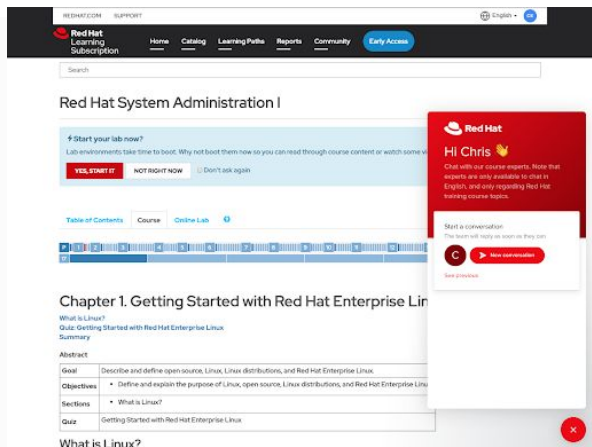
REDHAT.COM SUPPORT

English CB

Red Hat Learning Subscription

Home Catalog Learning Paths Reports Community Early Access

Search

Red Hat System Administration I

Start your lab now?

Lab environments take time to boot. Why not boot them now so you can read through course content or watch some vi

YES, START IT NOT RIGHT NOW Don't ask again

Table of Contents Course Online Lab

P 1 2 3 4 5 6 7 8 9 10 11 12 13 14 15 16 17

Chapter 1. Getting Started with Red Hat Enterprise Lin

What is Linux?
Quiz: Getting Started with Red Hat Enterprise Linux
Summary

Abstract

| Goal | Describe and define open source, Linux, Linux distributions, and Red Hat Enterprise Linux. |
|---|---|
| Objectives | • Define and explain the purpose of Linux, open source, Linux distributions, and Red Hat Enterprise Linux |
| Sections | • What is Linux? |
| Quiz | Getting Started with Red Hat Enterprise Linux |

What is Linux?

Red Hat

Hi Chris 👋

Chat with our course experts. Note that experts are only available to chat in English, and only regarding Red Hat training course topics.

Start a conversation

The team will reply as soon as they can

C

New conversation

See previous